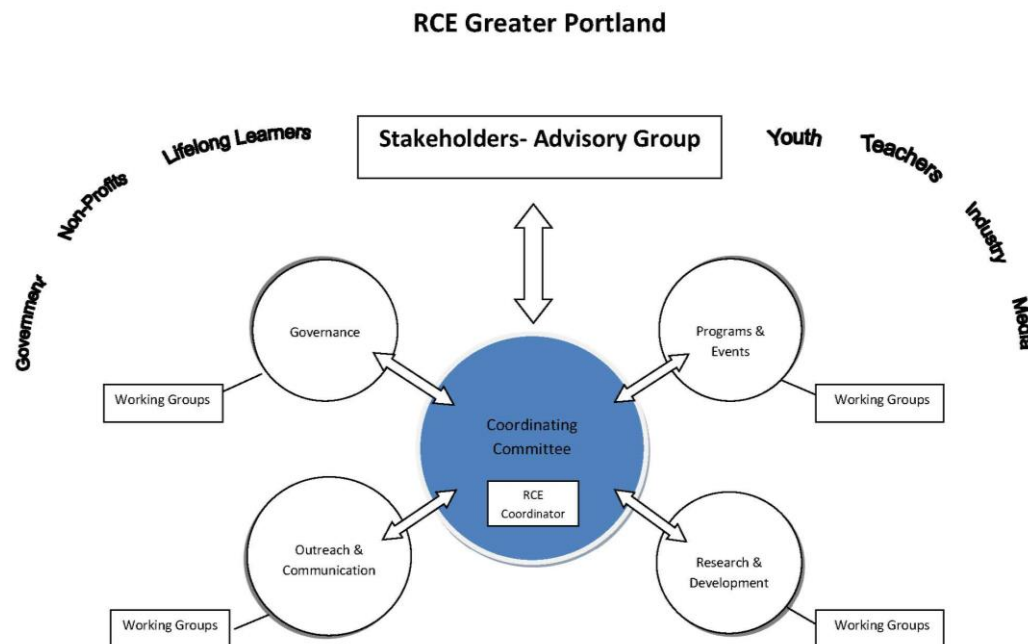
RCE Greater Portland

Government Non-Profits Lifelong Learners

Stakeholders- Advisory Group

Youth Teachers Industry Media

Governance

Working Groups

Programs & Events

Working Groups

Coordinating Committee

RCE Coordinator

Outreach & Communication

Working Groups

Research & Development

Working Groups